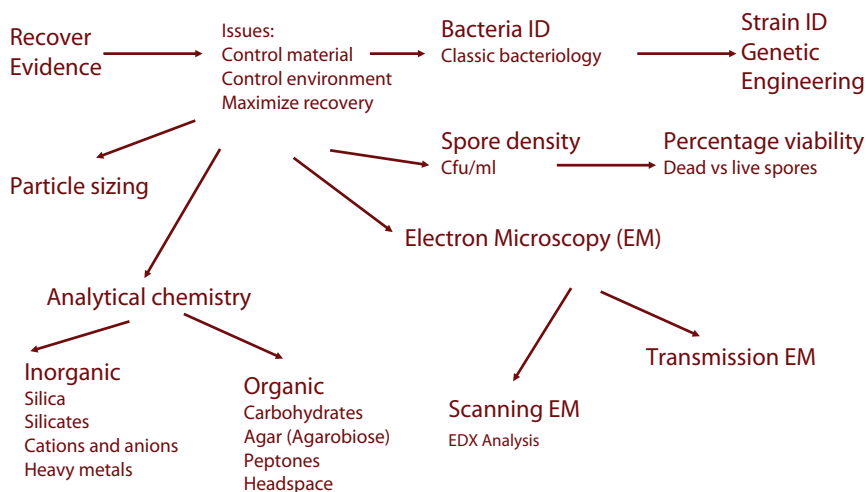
Recover Evidence

Issues:
Control material
Control environment
Maximize recovery

Bacteria ID
Classic bacteriology

Strain ID
Genetic Engineering

Spore density
Cfu/ml

Percentage viability
Dead vs live spores

Particle sizing

Electron Microscopy (EM)

Analytical chemistry

Inorganic
Silica
Silicates
Cations and anions
Heavy metals

Organic
Carbohydrates
Agar (Agarobiose)
Peptones
Headspace

Scanning EM
EDX Analysis

Transmission EM